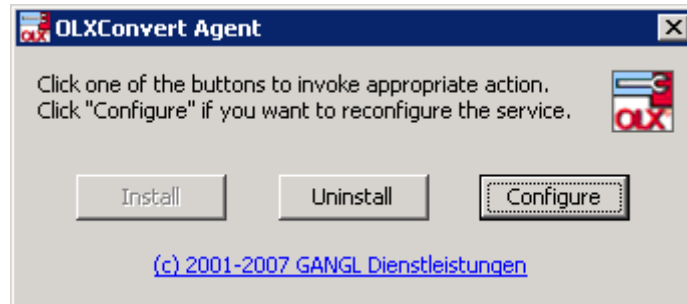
OLXConvert Agent

Click one of the buttons to invoke appropriate action.
Click "Configure" if you want to reconfigure the service.

OLX

Install

Uninstall

Configure

(c) 2001-2007 GANGL Dienstleistungen